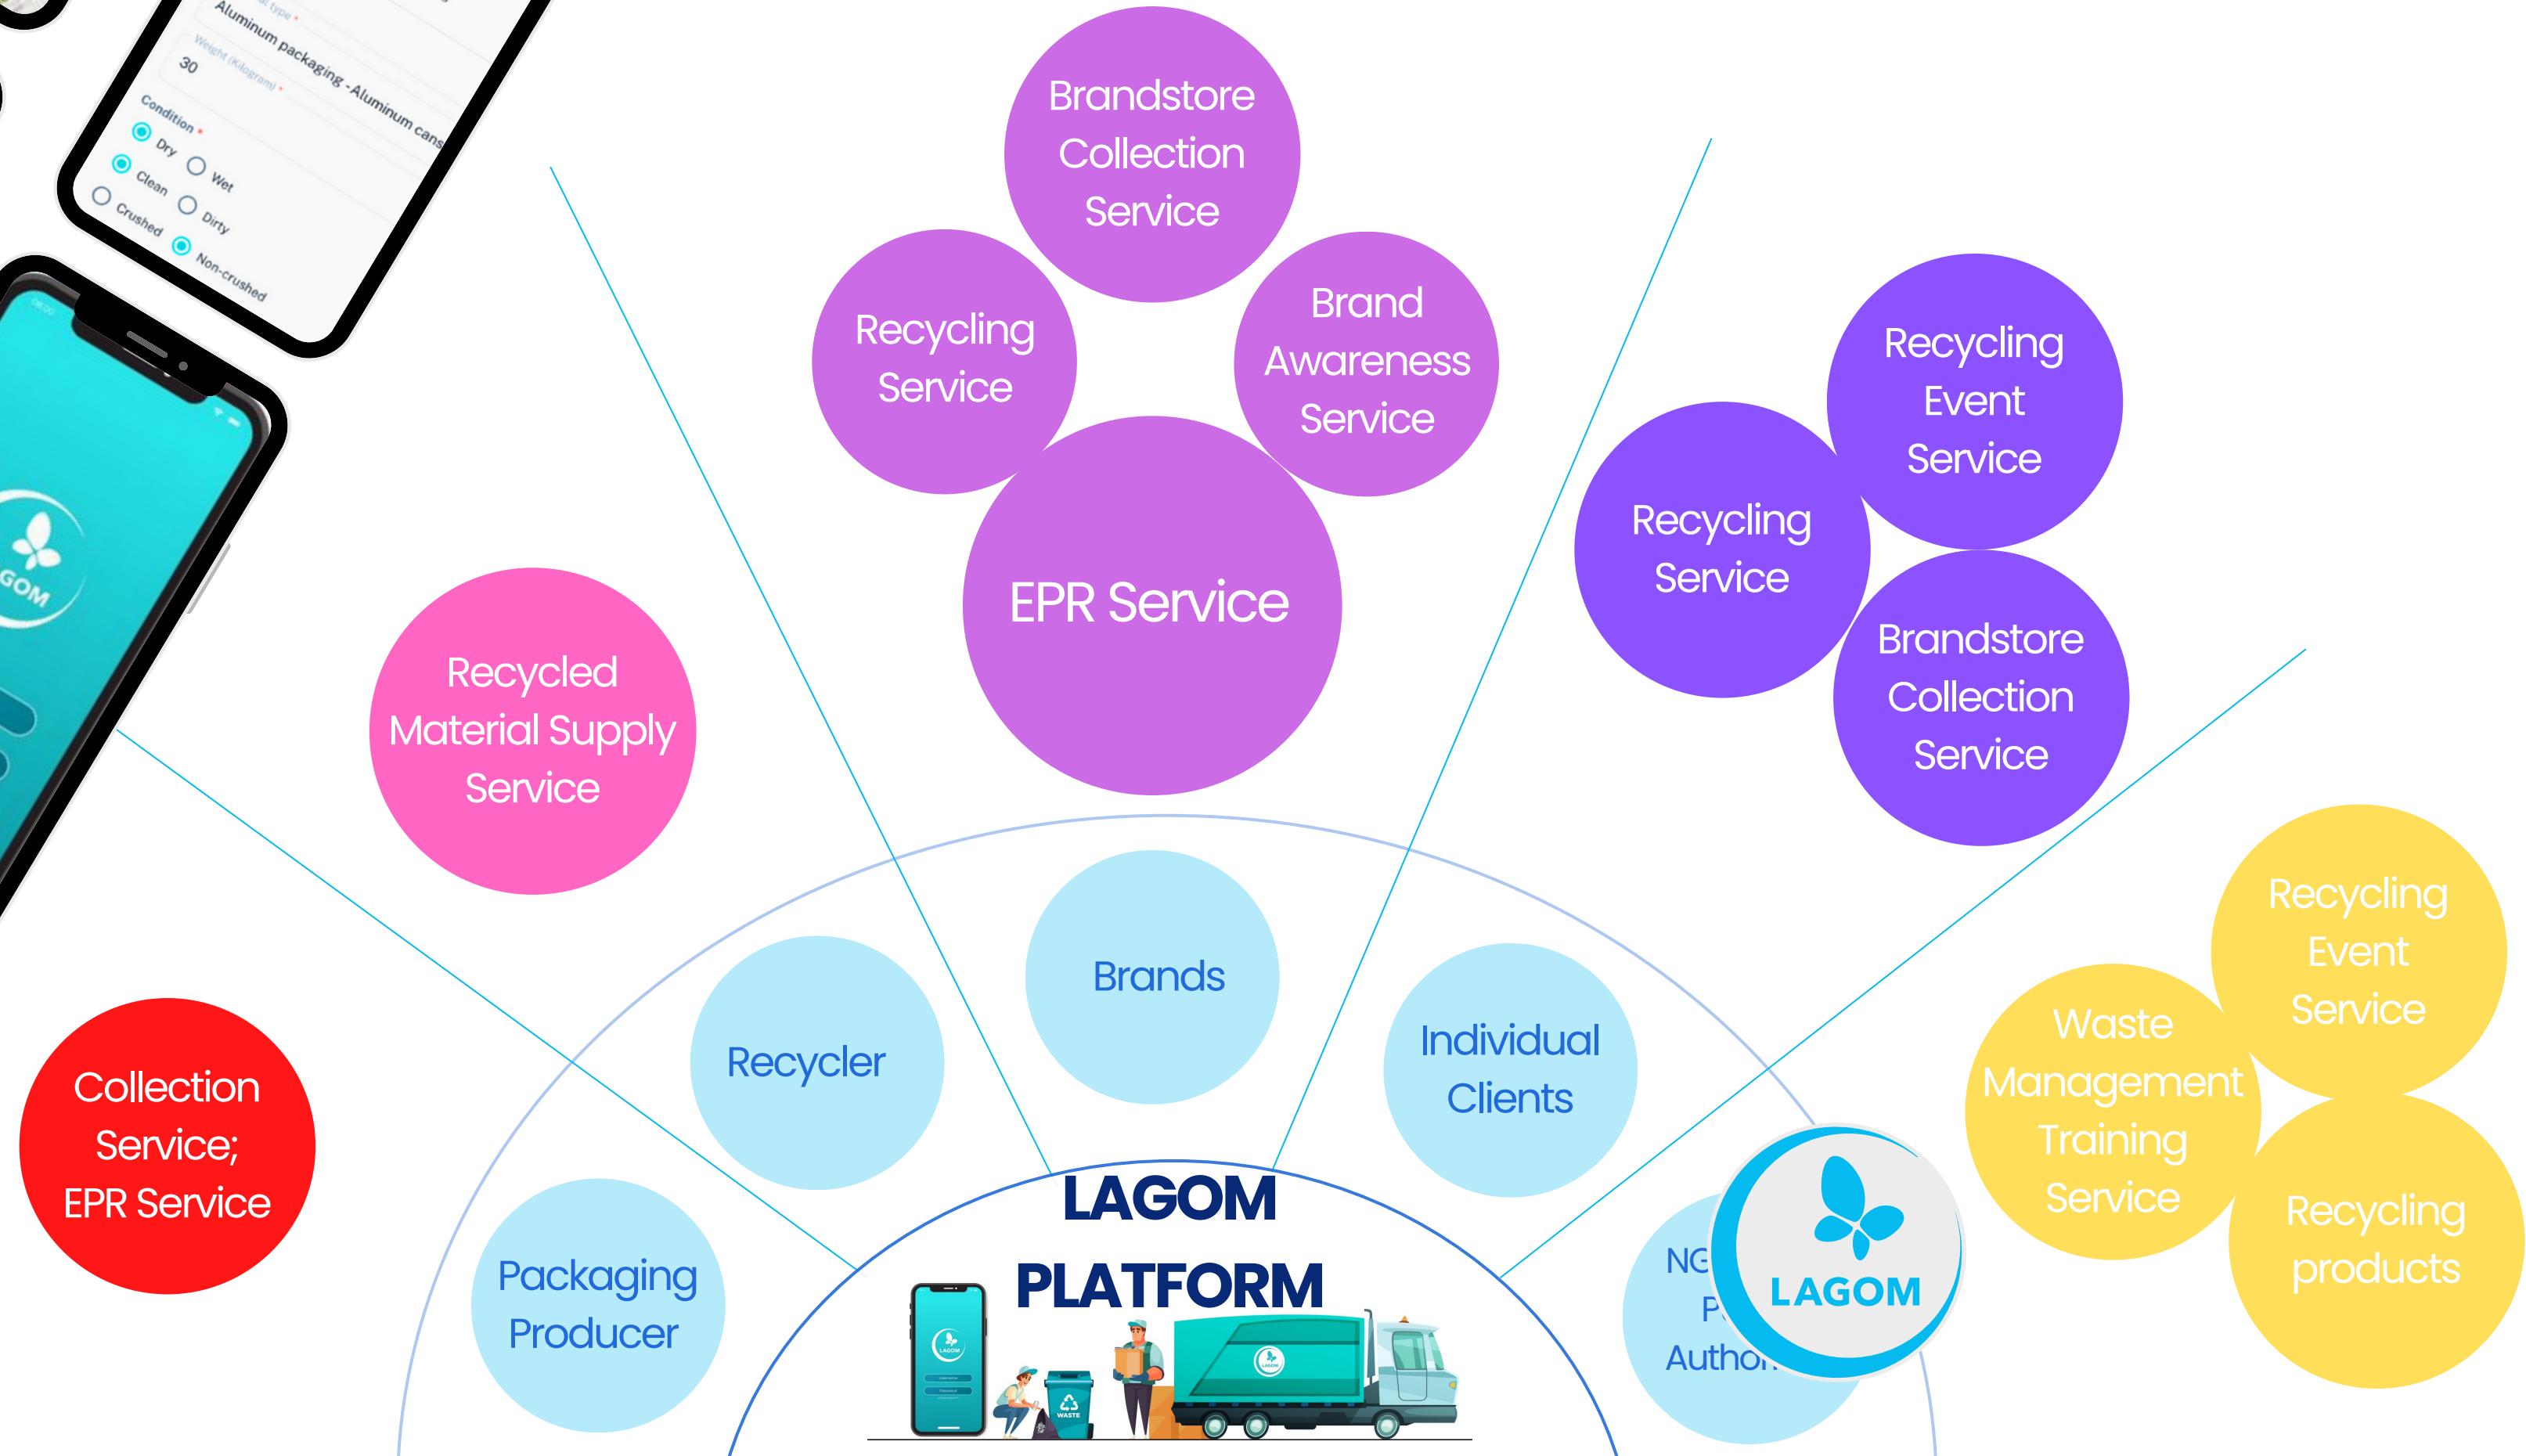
Aluminum packaging - Aluminum cans
Weight (Kilogram) *
30
Condition *
Dry
Wet
Clean
Dirty
Crushed
Non-crushed

GOM

Brandstore Collection Service

Recycling Service

Brand Awareness Service

EPR Service

Recycling Event Service

Recycling Service

Brandstore Collection Service

Recycled Material Supply Service

Recycling Event Service

Waste Management Training Service

Recycling products

Collection Service; EPR Service

Brands

Recycler

Individual Clients

Packaging Producer

NG
P
Author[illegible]

LAGOM

LAGOM PLATFORM

WASTE